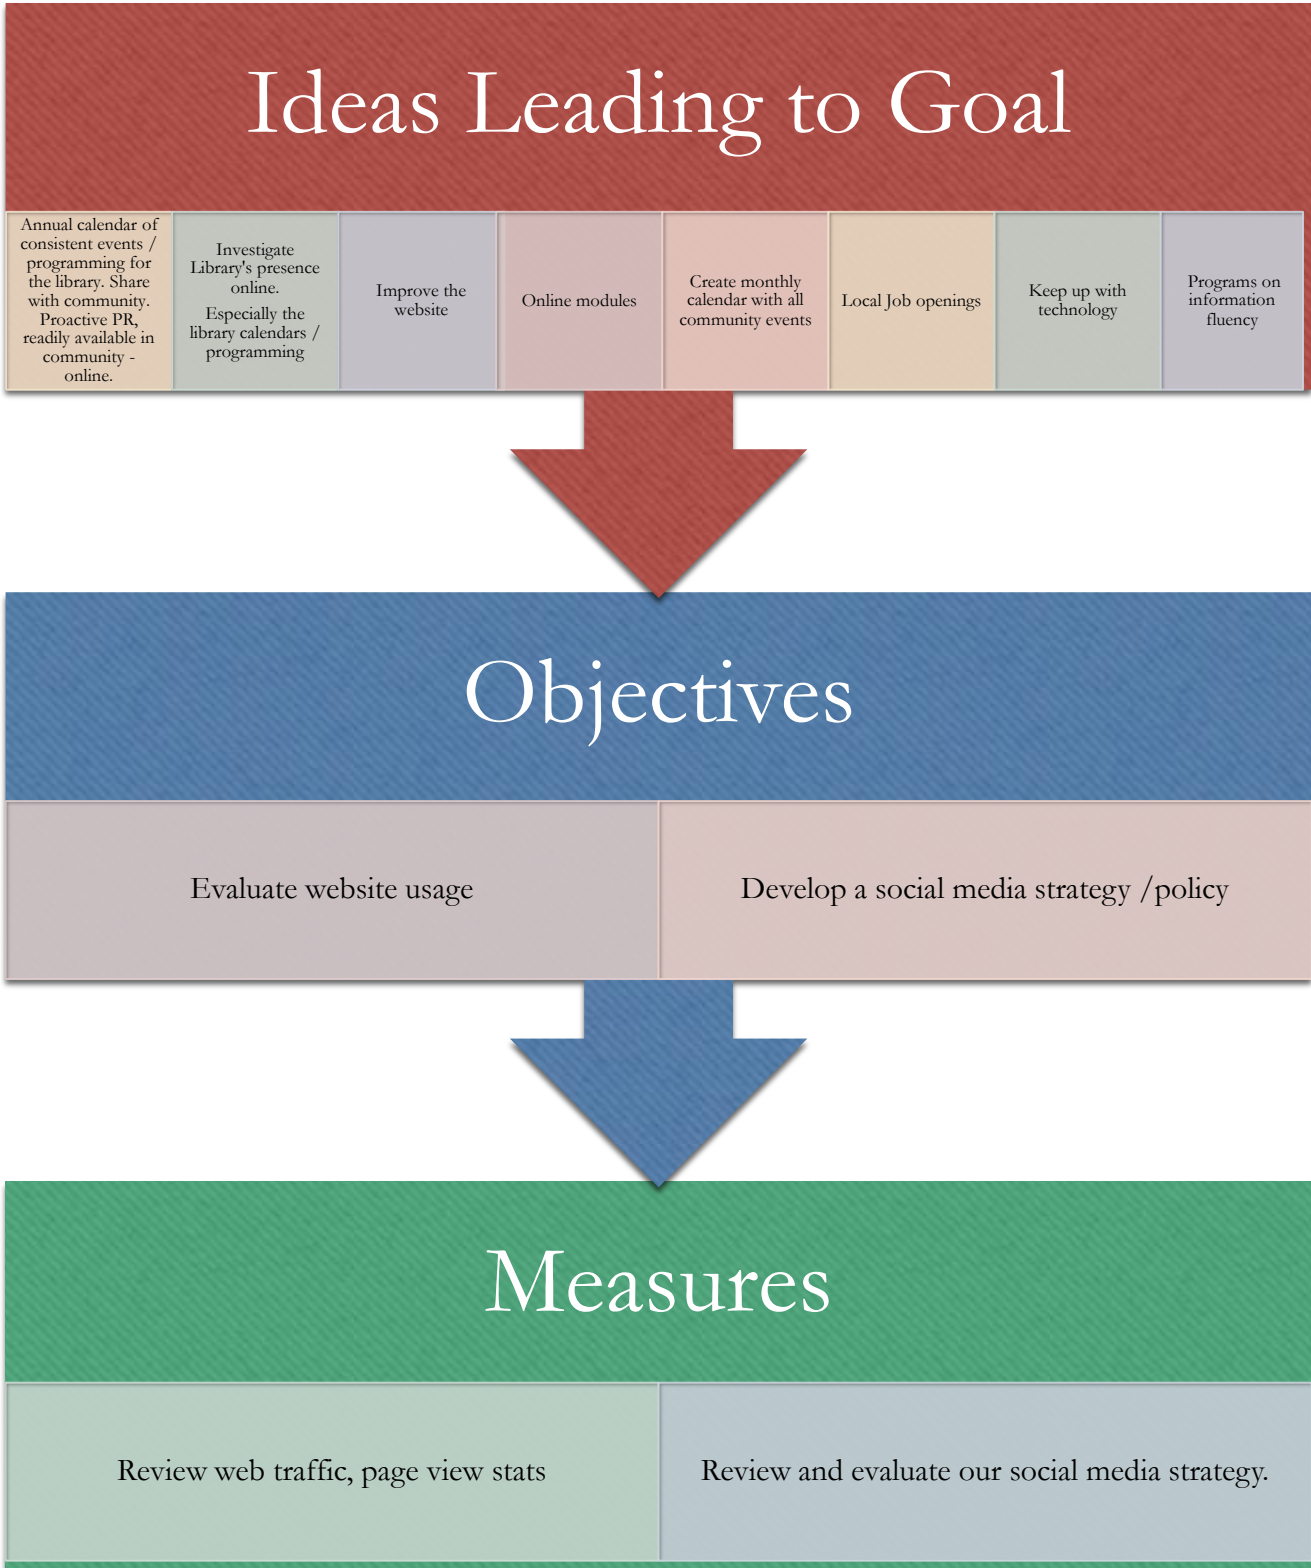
Ideas Leading to Goal

Annual calendar of consistent events / programming for the library. Share with community. Proactive PR, readily available in community - online.

Investigate Library's presence online.

Especially the library calendars / programming

Improve the website

Online modules

Create monthly calendar with all community events

Local Job openings

Keep up with technology

Programs on information fluency

Objectives

Evaluate website usage

Develop a social media strategy /policy

Measures

Review web traffic, page view stats

Review and evaluate our social media strategy.